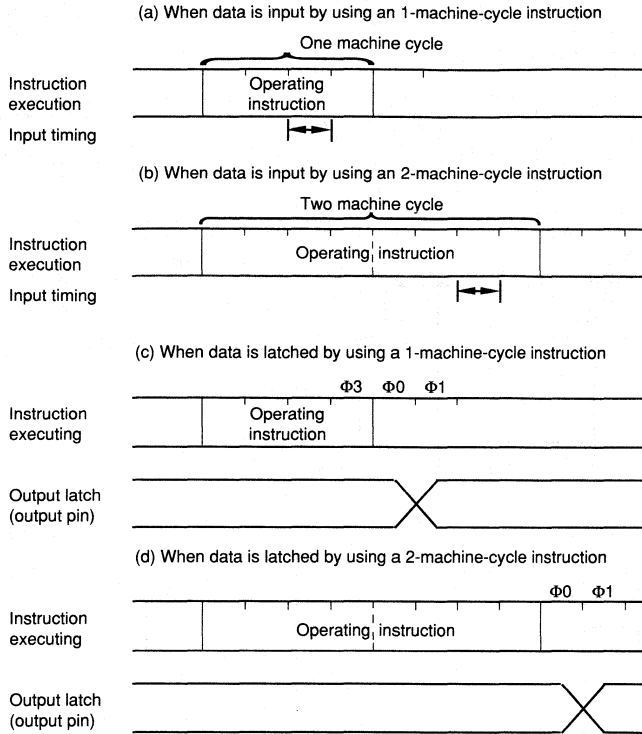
(a) When data is input by using an 1-machine-cycle instruction

One machine cycle

Instruction execution

Operating instruction

Input timing

(b) When data is input by using an 2-machine-cycle instruction

Two machine cycle

Instruction execution

Operating instruction

Input timing

(c) When data is latched by using a 1-machine-cycle instruction

$\Phi 3$ $\Phi 0$ $\Phi 1$

Instruction executing

Operating instruction

Output latch (output pin)

(d) When data is latched by using a 2-machine-cycle instruction

$\Phi 0$ $\Phi 1$

Instruction executing

Operating instruction

Output latch (output pin)